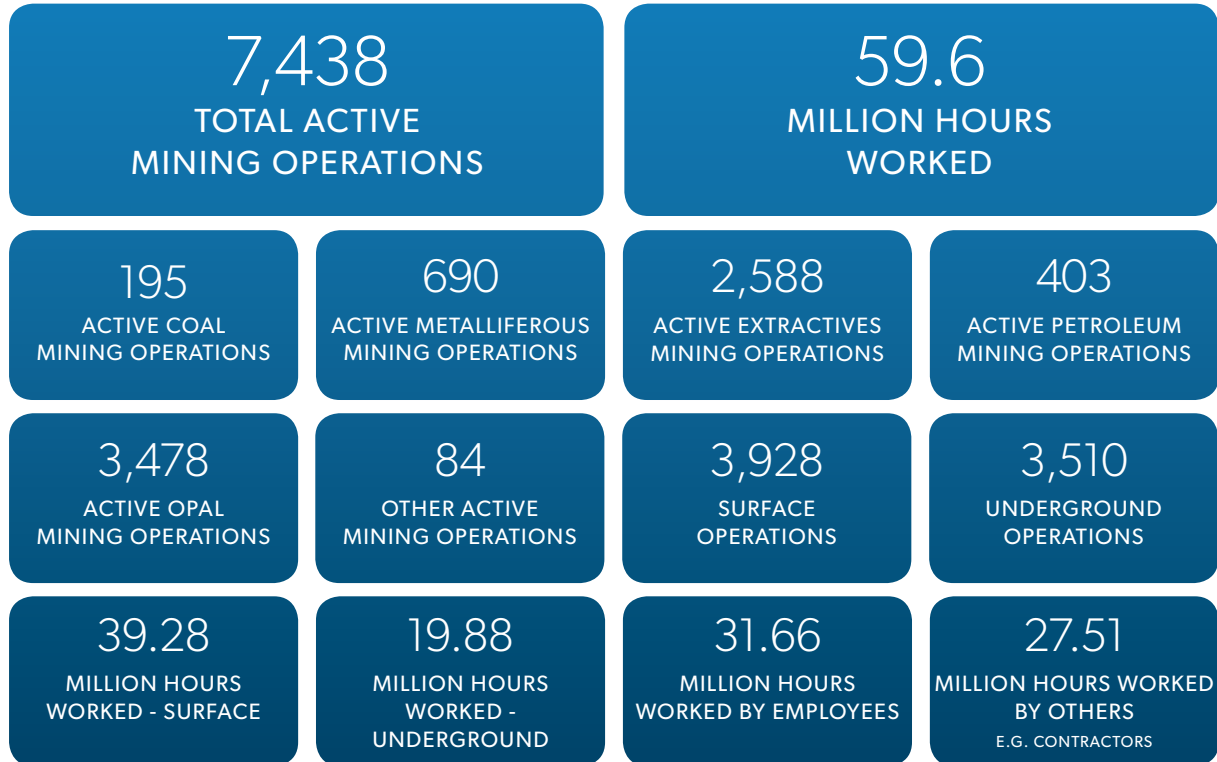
7,438
TOTAL ACTIVE MINING OPERATIONS

59.6
MILLION HOURS WORKED

195
ACTIVE COAL MINING OPERATIONS

690
ACTIVE METALLIFEROUS MINING OPERATIONS

2,588
ACTIVE EXTRACTIVES MINING OPERATIONS

403
ACTIVE PETROLEUM MINING OPERATIONS

3,478
ACTIVE OPAL MINING OPERATIONS

84
OTHER ACTIVE MINING OPERATIONS

3,928
SURFACE OPERATIONS

3,510
UNDERGROUND OPERATIONS

39.28
MILLION HOURS WORKED - SURFACE

19.88
MILLION HOURS WORKED - UNDERGROUND

31.66
MILLION HOURS WORKED BY EMPLOYEES

27.51
MILLION HOURS WORKED BY OTHERS
E.G. CONTRACTORS